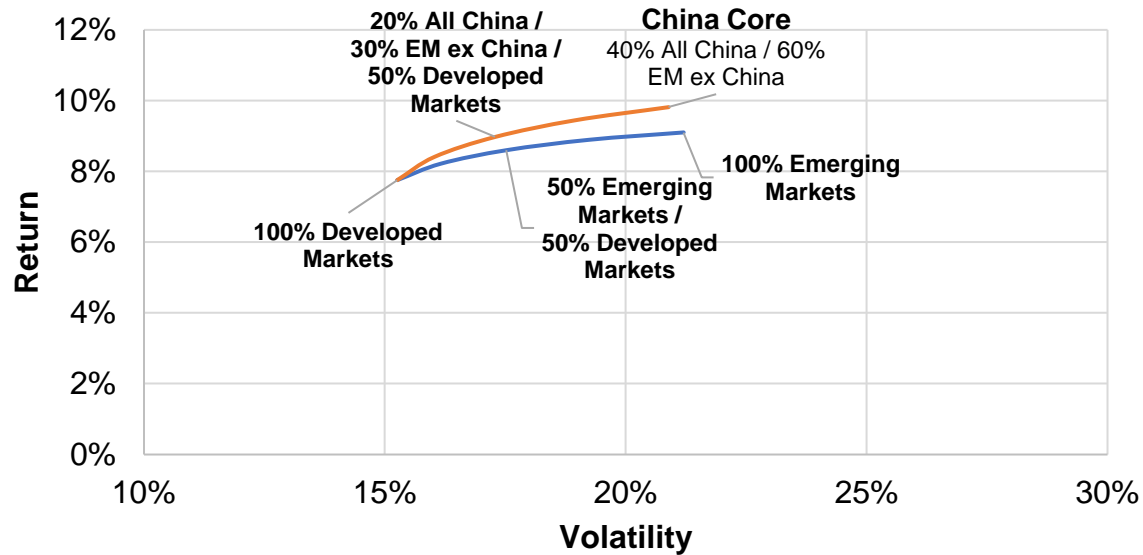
20% All China / 30% EM ex China / 50% Developed Markets

China Core
40% All China / 60% EM ex China

100% Emerging Markets

50% Emerging Markets / 50% Developed Markets

100% Developed Markets

Return

12%
10%
8%
6%
4%
2%
0%

10%
15%
20%
25%
30%

Volatility